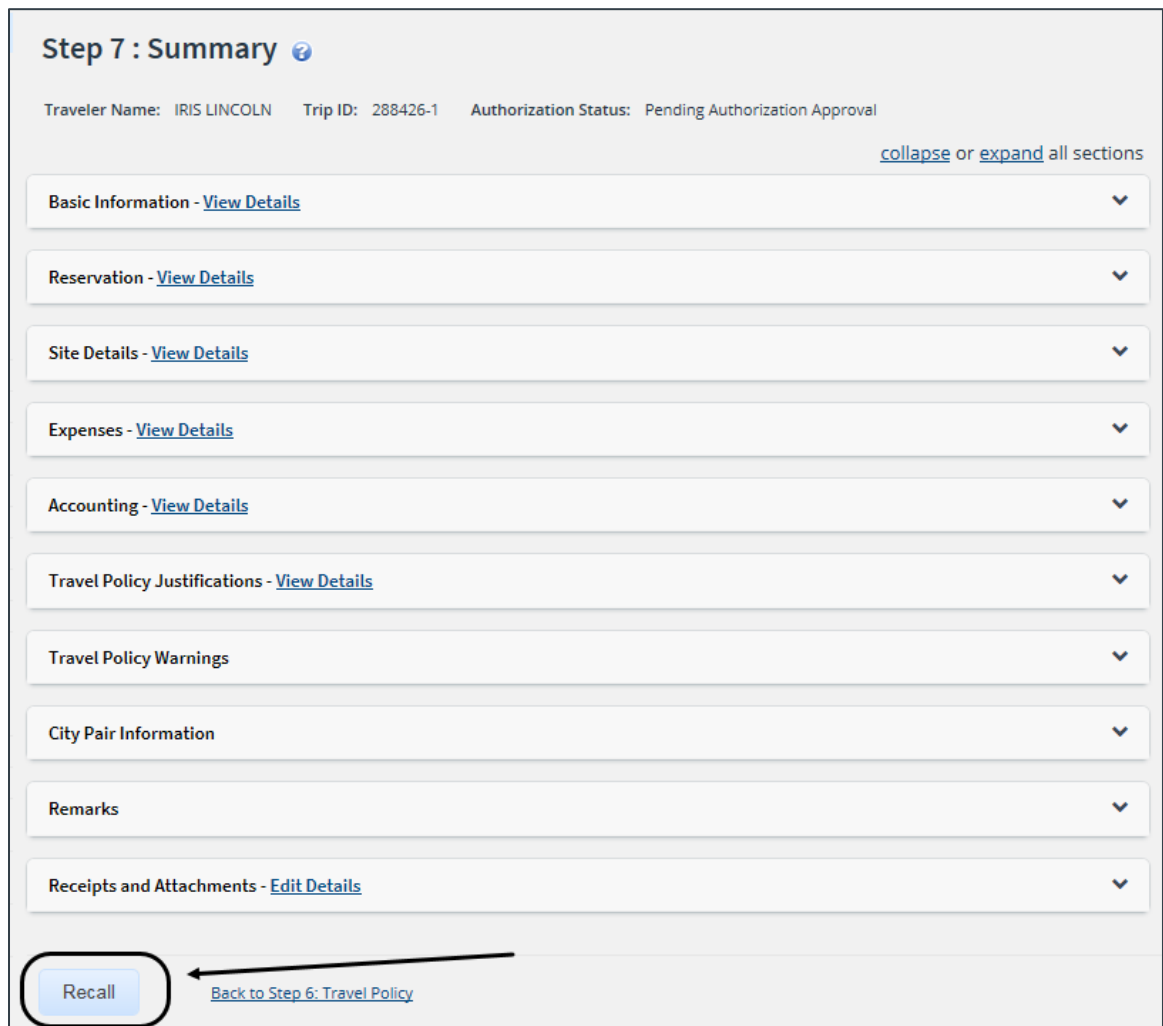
Step 7 : Summary

Traveler Name: IRIS LINCOLN Trip ID: 288426-1 Authorization Status: Pending Authorization Approval

collapse or expand all sections

Basic Information - View Details

Reservation - View Details

Site Details - View Details

Expenses - View Details

Accounting - View Details

Travel Policy Justifications - View Details

Travel Policy Warnings

City Pair Information

Remarks

Receipts and Attachments - Edit Details

Recall

Back to Step 6: Travel Policy